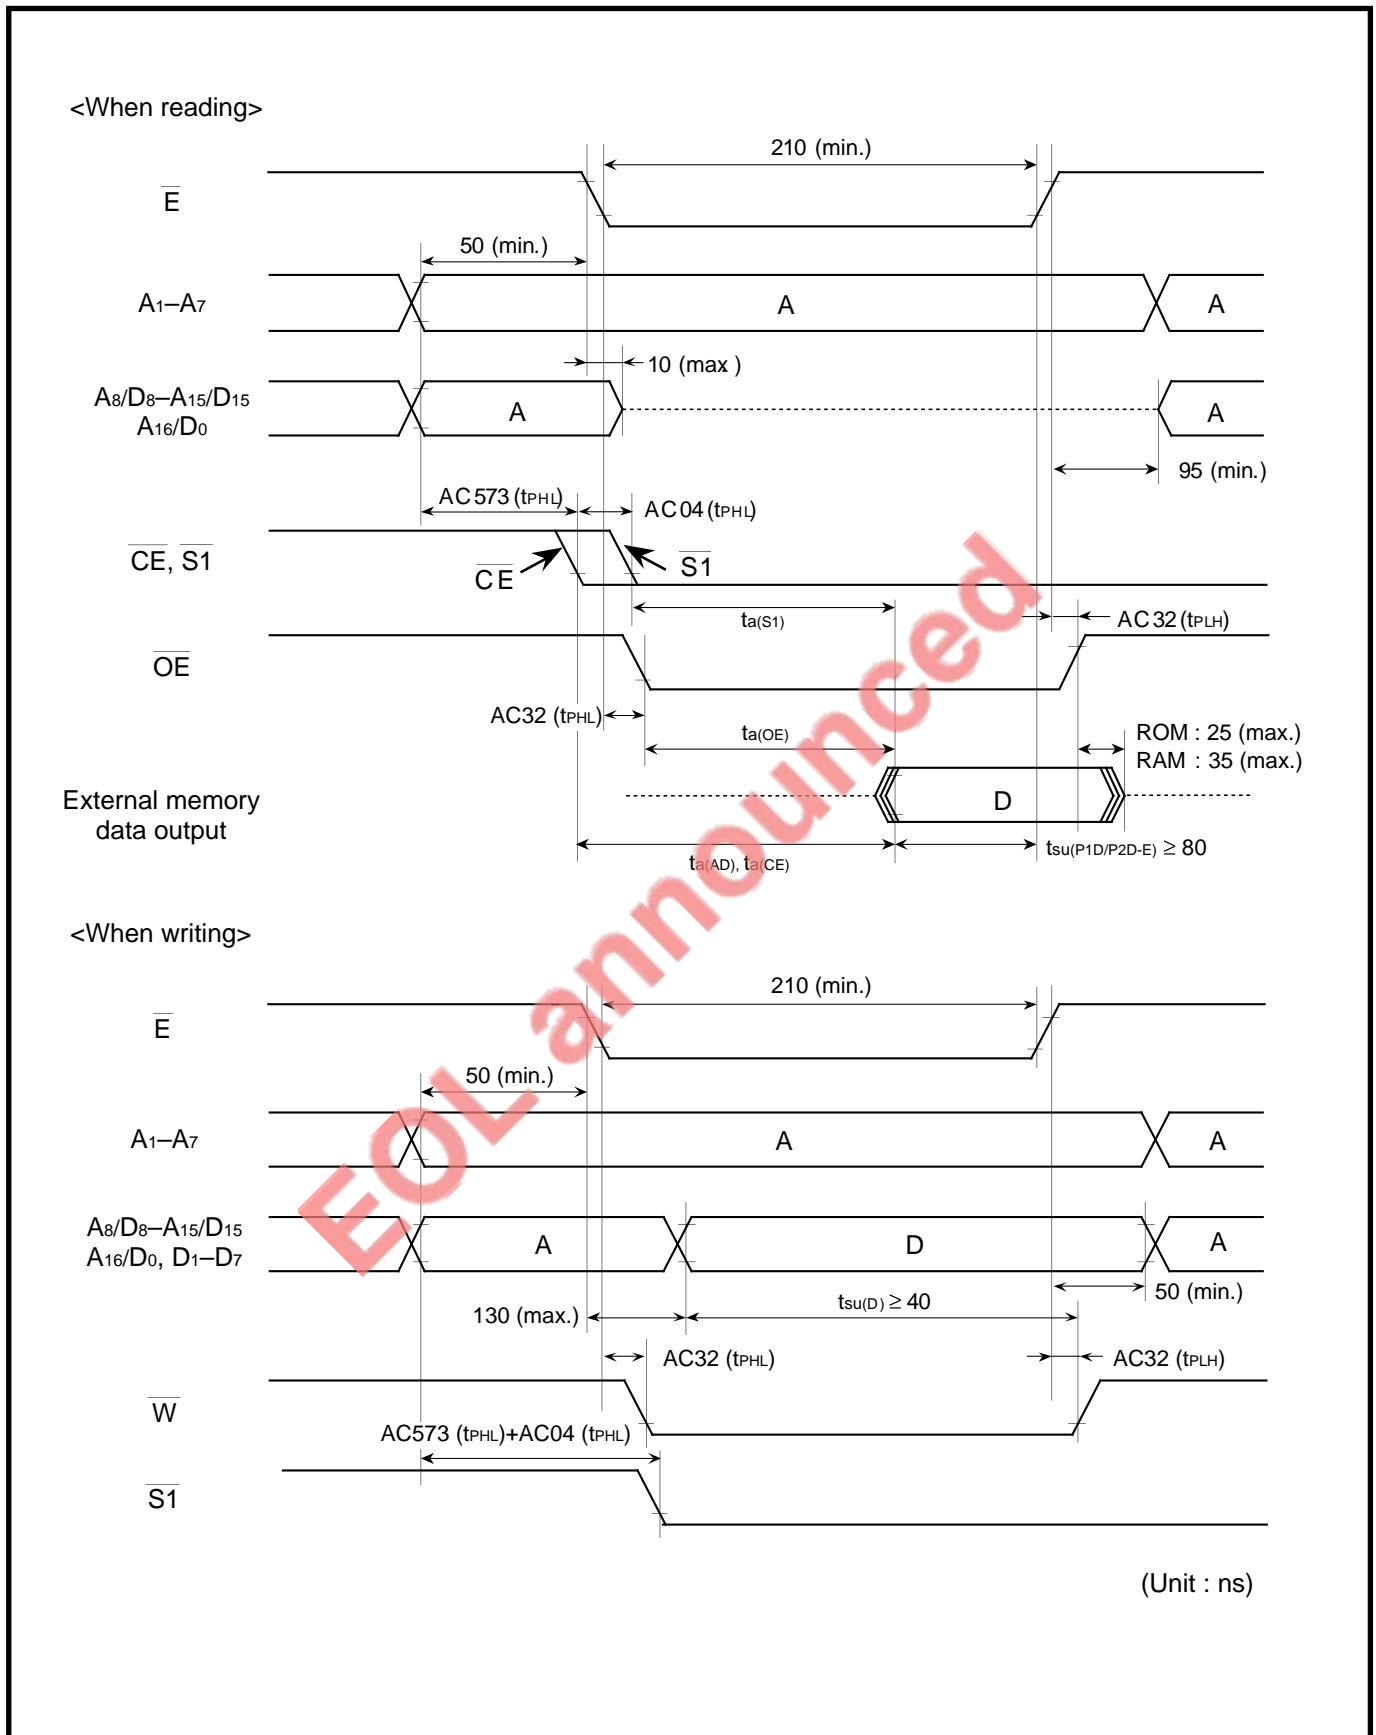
<When reading>

$\overline{E}$

210 (min.)

50 (min.)

$A_1$–$A_7$

A

A

10 (max )

$A_8/D_8$–$A_{15}/D_{15}$
$A_{16}/D_0$

A

A

95 (min.)

AC 573 ($t_{PHL}$)

AC 04 ($t_{PHL}$)

$\overline{CE}$, $\overline{S1}$

$\overline{CE}$

$\overline{S1}$

$t_{a(S1)}$

AC 32 ($t_{PLH}$)

$\overline{OE}$

AC32 ($t_{PHL}$)

$t_{a(OE)}$

ROM : 25 (max.)
RAM : 35 (max.)

External memory
data output

D

$t_{a(AD)}$, $t_{a(CE)}$

$t_{su(P1D/P2D-E)} \geq 80$

<When writing>

$\overline{E}$

210 (min.)

50 (min.)

$A_1$–$A_7$

A

A

$A_8/D_8$–$A_{15}/D_{15}$
$A_{16}/D_0$, $D_1$–$D_7$

A

D

A

50 (min.)

130 (max.)

$t_{su(D)} \geq 40$

AC32 ($t_{PHL}$)

AC32 ($t_{PLH}$)

$\overline{W}$

AC573 ($t_{PHL}$)+AC04 ($t_{PHL}$)

$\overline{S1}$

(Unit : ns)

EOL announced